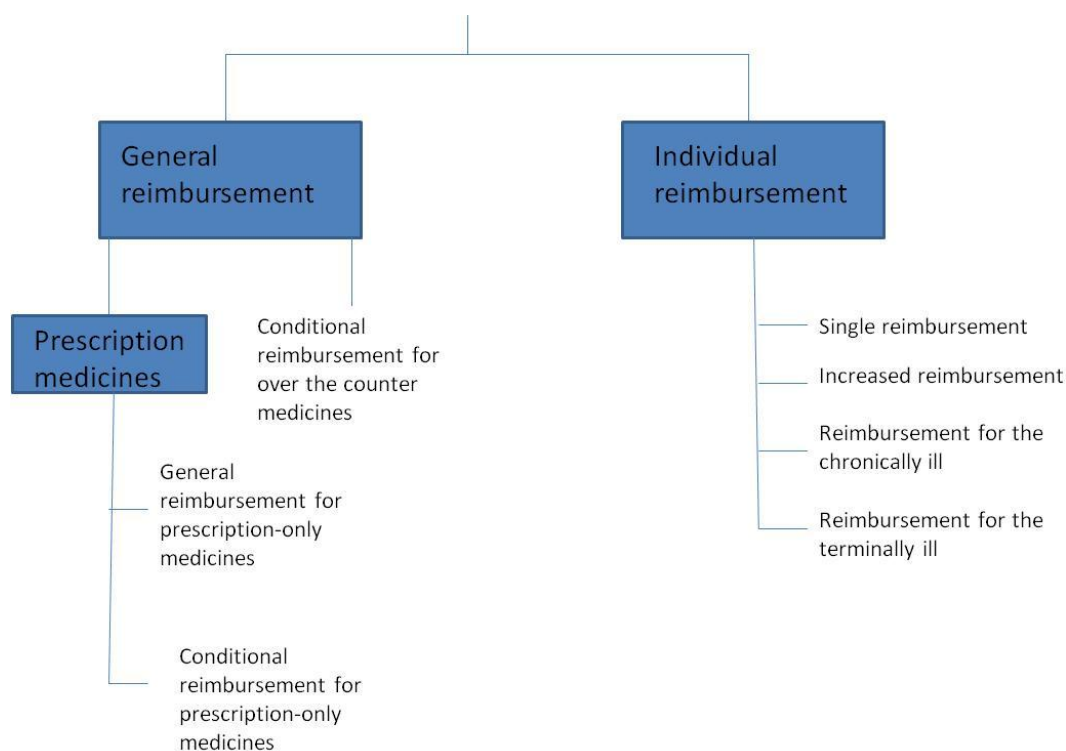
General reimbursement

Individual reimbursement

Prescription medicines

Conditional reimbursement for over the counter medicines

General reimbursement for prescription-only medicines

Conditional reimbursement for prescription-only medicines

Single reimbursement

Increased reimbursement

Reimbursement for the chronically ill

Reimbursement for the terminally ill